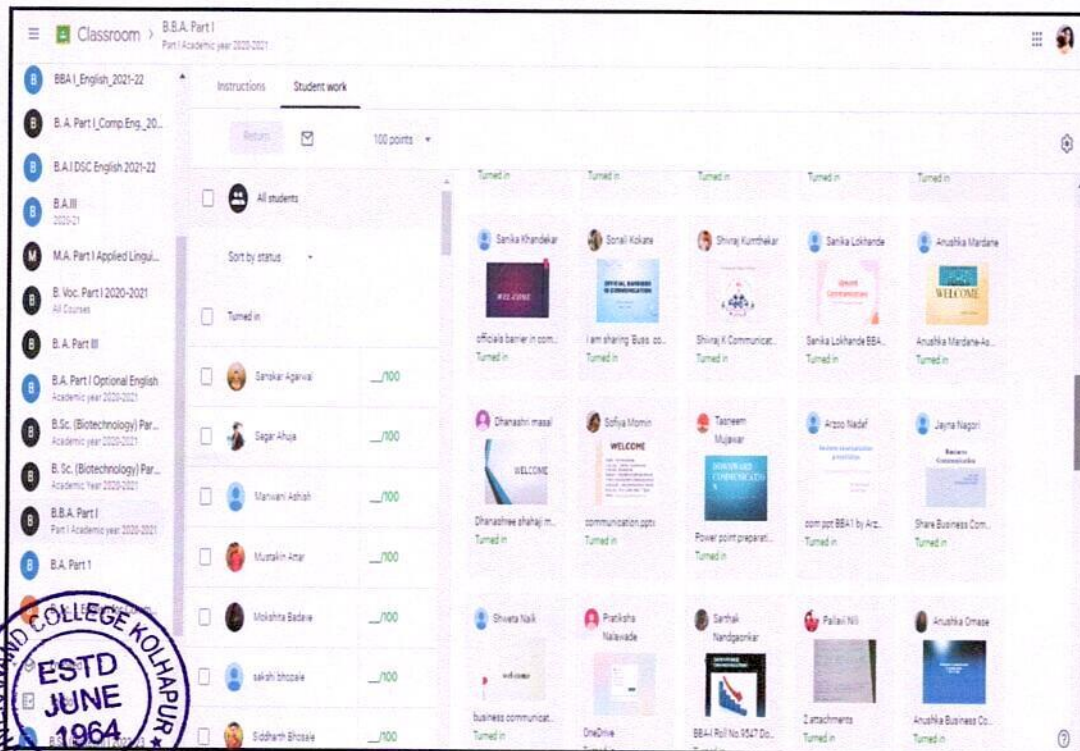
Classroom > B.B.A. Part I
Part I Academic year 2020-2021

BBA I_English_2021-22
B.A. Part I_Comp.Eng._20...
B.A.I DSC English 2021-22
B.A.III
2020-21
M.A. Part I Applied Lingui...
B. Voc. Part I 2020-2021
All Courses
B.A. Part III
B.A. Part I Optional English
Academic year 2020-2021
B.Sc. (Biotechnology) Par...
Academic year 2020-2021
B. Sc. (Biotechnology) Par...
Academic Year 2020-2021
B.B.A. Part I
Part I Academic year 2020-2021
B.A. Part 1

Instructions Student work

Return 100 points

All students
Sort by status
Turned in

| | |
|---|---|
| Sanskar Agarwal | __/100 |
| Sagar Ahuja | __/100 |
| Manwani Ashish | __/100 |
| Mustakin Amar | __/100 |
| Mokshita Badave | __/100 |
| sakshi bhosale | __/100 |
| Siddharth Bhosale | __/100 |

Turned in Turned in Turned in Turned in Turned in

Sanika Khandekar
WELCOME
officials barrier in com...
Turned in

Sonali Kokate
OFFICIAL BARRIERS IN COMMUNICATION
I am sharing 'Buss. co...
Turned in

Shivraj Kumthekar
Shivraj K Communicat...
Turned in

Sanika Lokhande
Speech Communication
Sanika Lokhande BBA...
Turned in

Anushka Mardane
WELCOME
Anushka Mardane-As...
Turned in

Dhanashri masal
WELCOME
Dhanashree shahaji m...
Turned in

Sofiya Momin
WELCOME
communication.pptx
Turned in

Tasneem Mujawar
DOWNWARD COMMUNICATION
Power point preparati...
Turned in

Arzoo Nadaf
com ppt BBA1 by Arz...
Turned in

Jayna Nagori
Business Communication
Share Business Com...
Turned in

Shweta Naik
business communicat...
Turned in

Pratiksha Nalawade
OneDrive

Sarthak Nandgaonkar
BBA-I Roll No.9547 Do...

Pallavi Nill
2 attachments
Turned in

Anushka Omase
Anushka Business Co...
Turned in

COLLEGE KOLHAPUR
ESTD
JUNE
1964